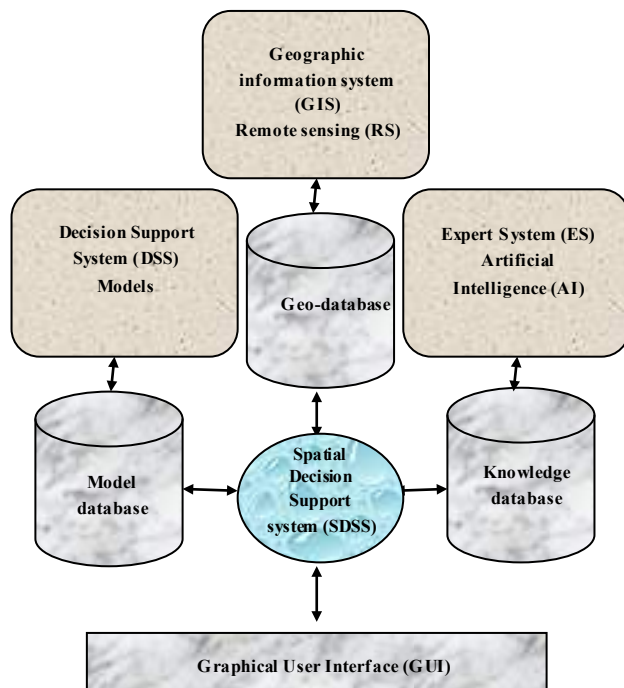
Geographic information system (GIS)
Remote sensing (RS)

Decision Support System (DSS)
Models

Geo-database

Expert System (ES)
Artificial Intelligence (AI)

Model database

Spatial Decision Support system (SDSS)

Knowledge database

Graphical User Interface (GUI)